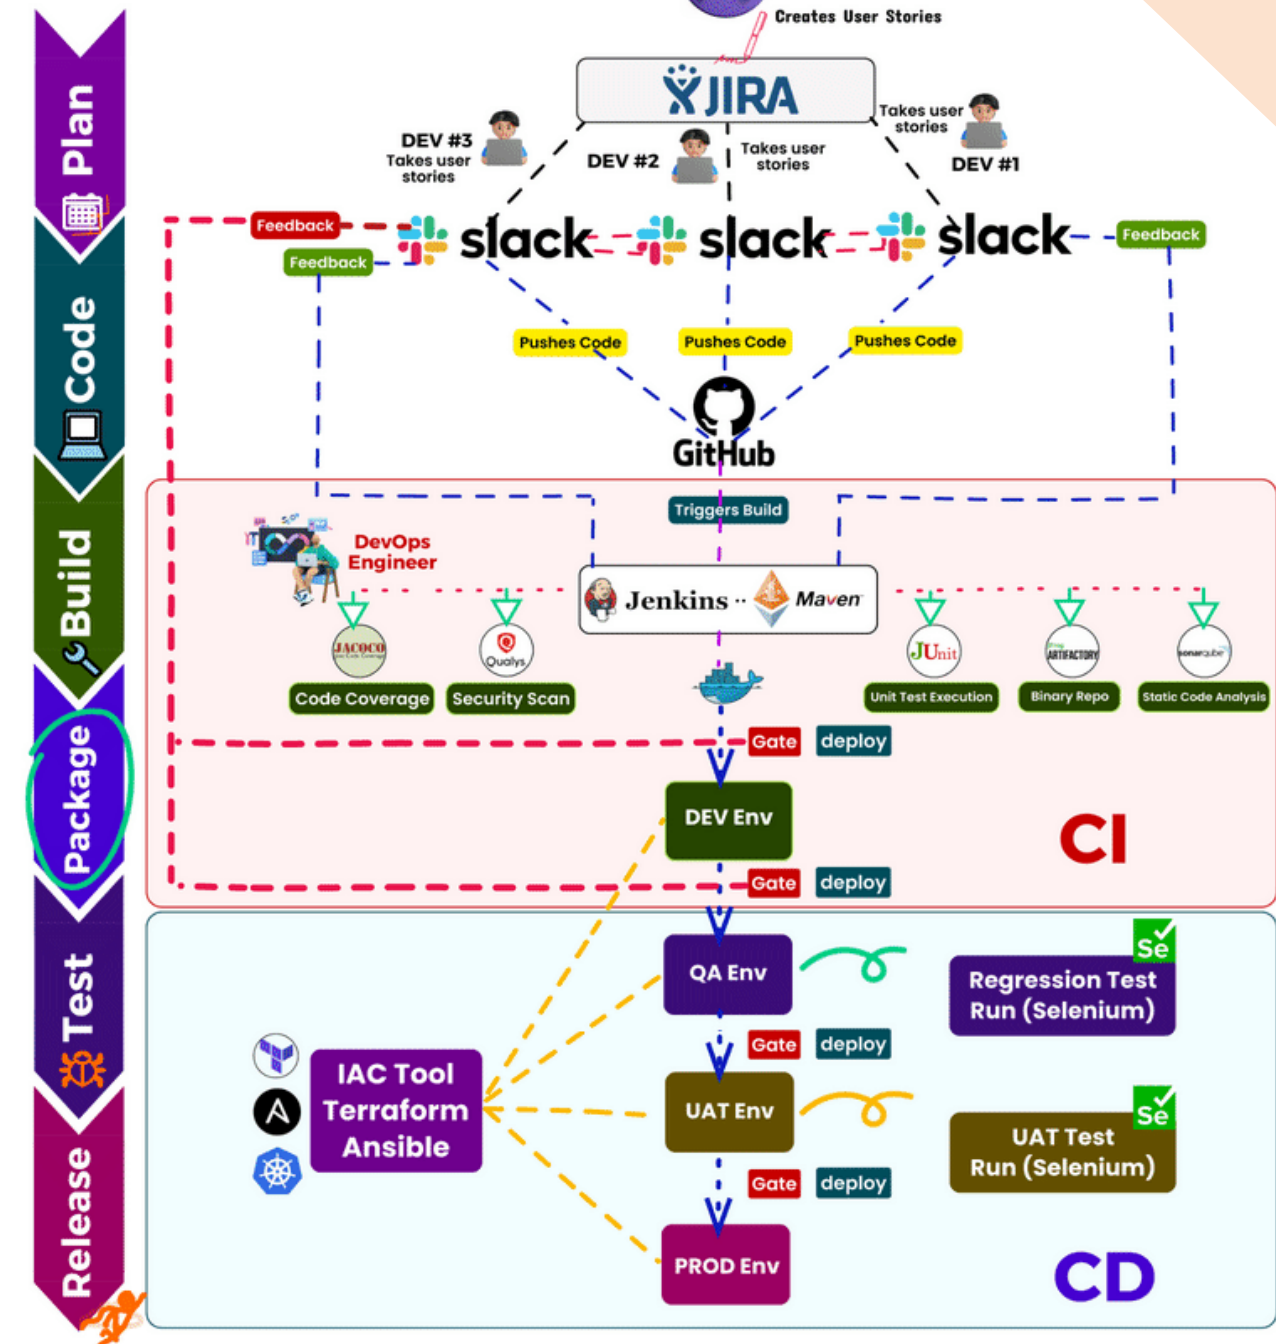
Plan
Code
Build
Package
Test
Release

Creates User Stories

JIRA

DEV #3
Takes user stories

DEV #2

Takes user stories

Takes user stories

DEV #1

Feedback

Feedback

slack

slack

slack

Feedback

Pushes Code

Pushes Code

Pushes Code

GitHub

Triggers Build

DevOps Engineer

Jenkins

Maven

JACOCO

Qualys

JUnit

ARTIFACTORY

sonarqube

Code Coverage

Security Scan

Unit Test Execution

Binary Repo

Static Code Analysis

Gate

deploy

DEV Env

CI

Gate

deploy

QA Env

Se

Regression Test Run (Selenium)

Gate

deploy

IAC Tool Terraform Ansible

UAT Env

Se

UAT Test Run (Selenium)

Gate

deploy

PROD Env

CD